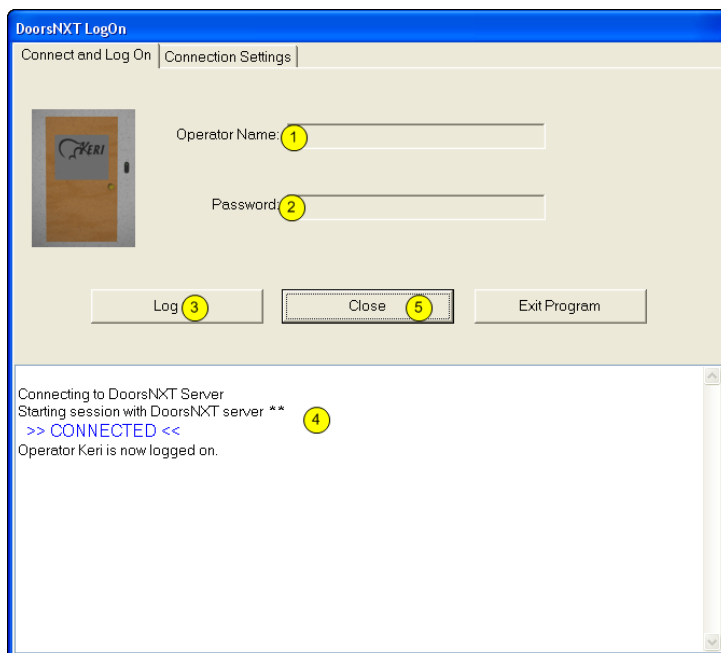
DoorsNXT LogOn

Connect and Log On | Connection Settings

KERI

Operator Name: 1

Password: 2

Log 3

Close 5

Exit Program

Connecting to DoorsNXT Server
Starting session with DoorsNXT server **
>> CONNECTED <<
Operator Keri is now logged on.

4